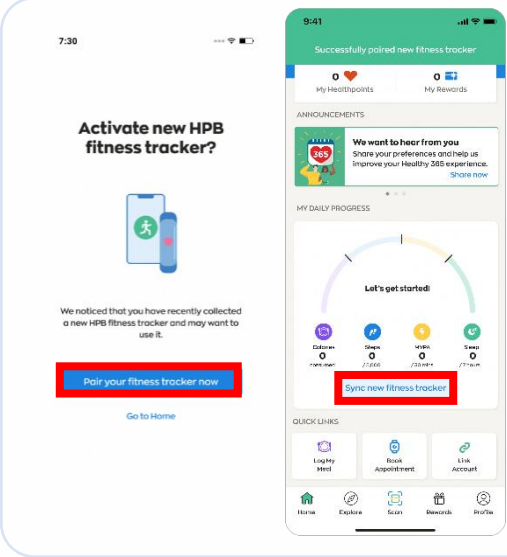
7:30

Activate new HPB fitness tracker?

We noticed that you have recently collected a new HPB fitness tracker and may want to use it.

Pair your fitness tracker now

Go to Home

9:41

Successfully paired new fitness tracker

0 My Healthpoints

0 My Rewards

ANNOUNCEMENTS

365

We want to hear from you

Share your preferences and help us improve your Healthy 365 experience.

Share now

MY DAILY PROGRESS

Let's get started!

Calories 0 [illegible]

Steps 0 / 7,000

MVPA 0 / 30 min

Sleep 0 / 7 hours

Sync new fitness tracker

QUICK LINKS

Log My Meal

Book Appointment

Link Account

Home

Explore

Scan

Rewards

Profile